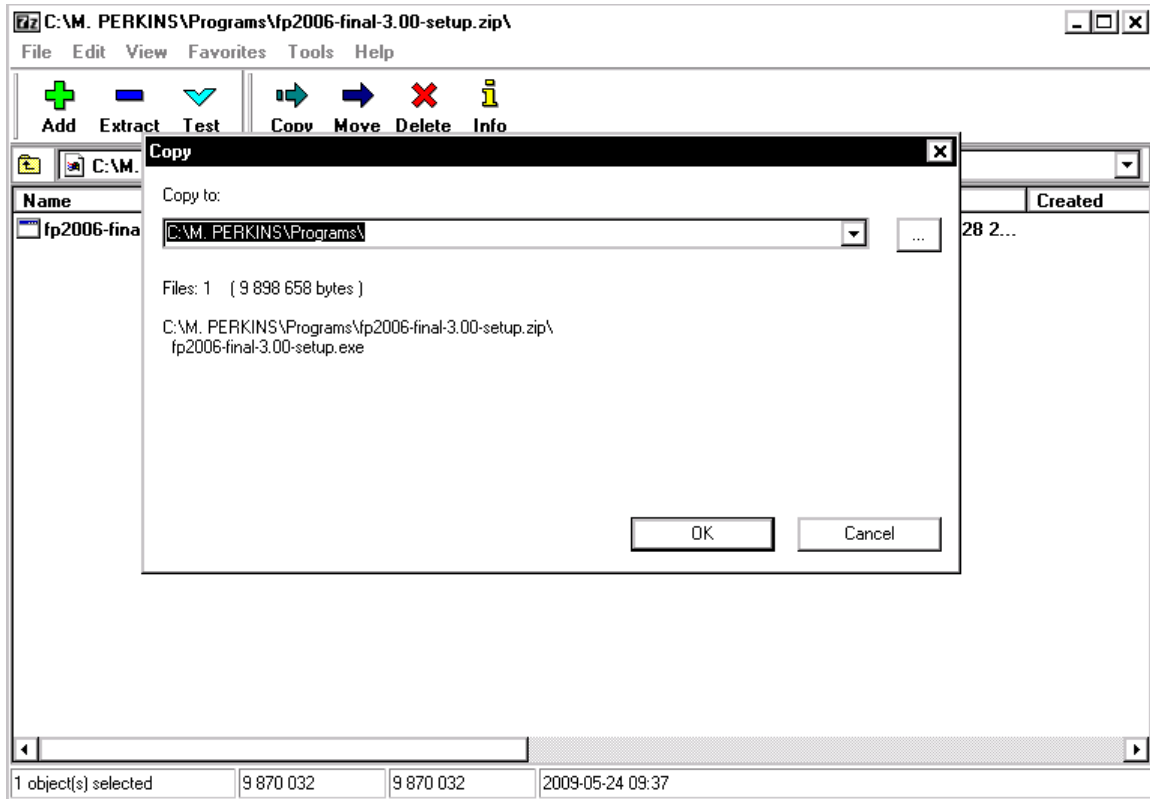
7z C:\M. PERKINS\Programs\fp2006-final-3.00-setup.zip\

File Edit View Favorites Tools Help

Add Extract Test Copy Move Delete Info

C:\M.

Name

fp2006-fina

Created

28 2...

Copy

Copy to:

C:\M. PERKINS\Programs\

...

Files: 1 ( 9 898 658 bytes )

C:\M. PERKINS\Programs\fp2006-final-3.00-setup.zip\
fp2006-final-3.00-setup.exe

OK

Cancel

1 object(s) selected | 9 870 032 | 9 870 032 | 2009-05-24 09:37